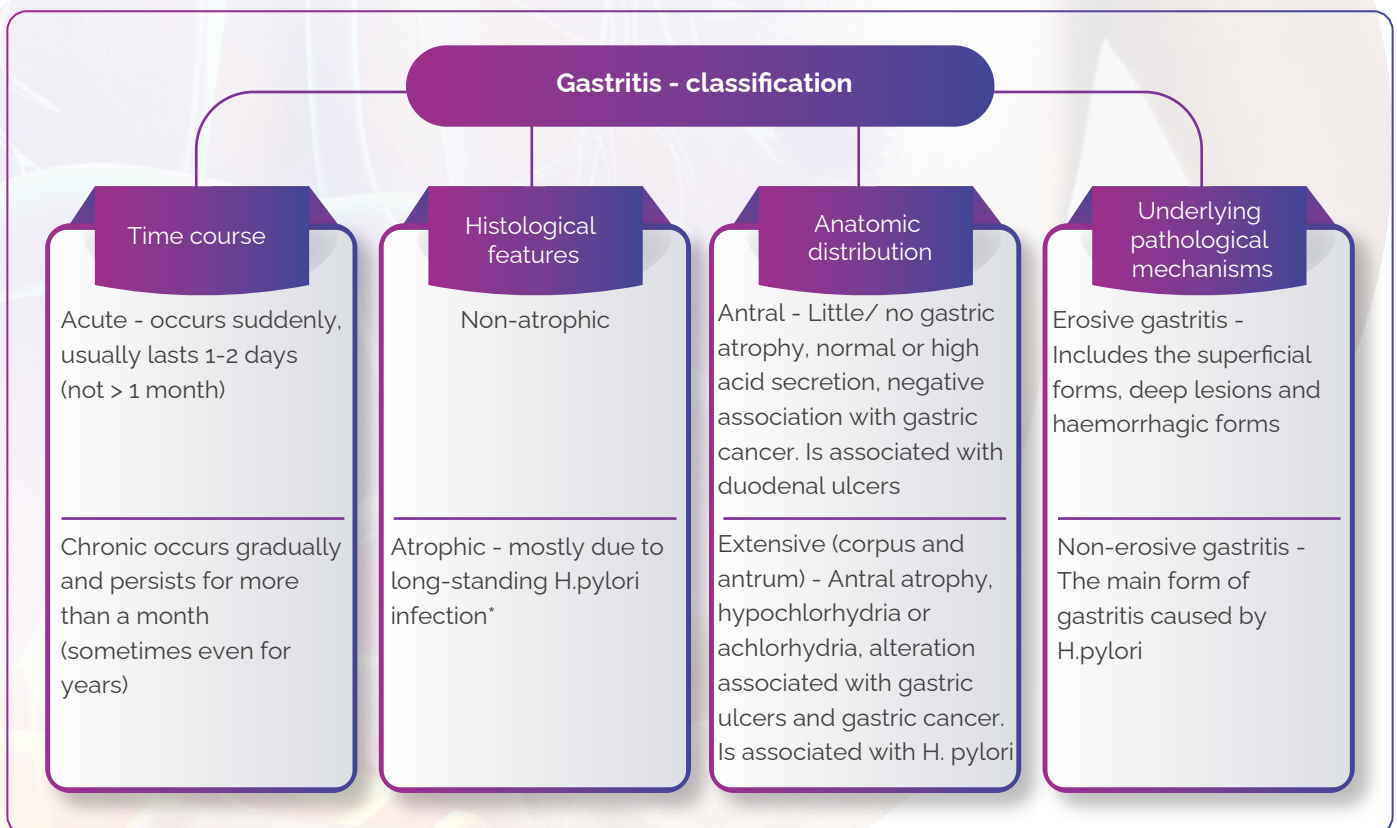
Gastritis - classification

Time course

Acute - occurs suddenly, usually lasts 1-2 days (not > 1 month)

Chronic occurs gradually and persists for more than a month (sometimes even for years)

Histological features

Non-atrophic

Atrophic - mostly due to long-standing H.pylori infection*

Anatomic distribution

Antral - Little/ no gastric atrophy, normal or high acid secretion, negative association with gastric cancer. Is associated with duodenal ulcers

Extensive (corpus and antrum) - Antral atrophy, hypochlorhydria or achlorhydria, alteration associated with gastric ulcers and gastric cancer. Is associated with H. pylori

Underlying pathological mechanisms

Erosive gastritis - Includes the superficial forms, deep lesions and haemorrhagic forms

Non-erosive gastritis - The main form of gastritis caused by H.pylori